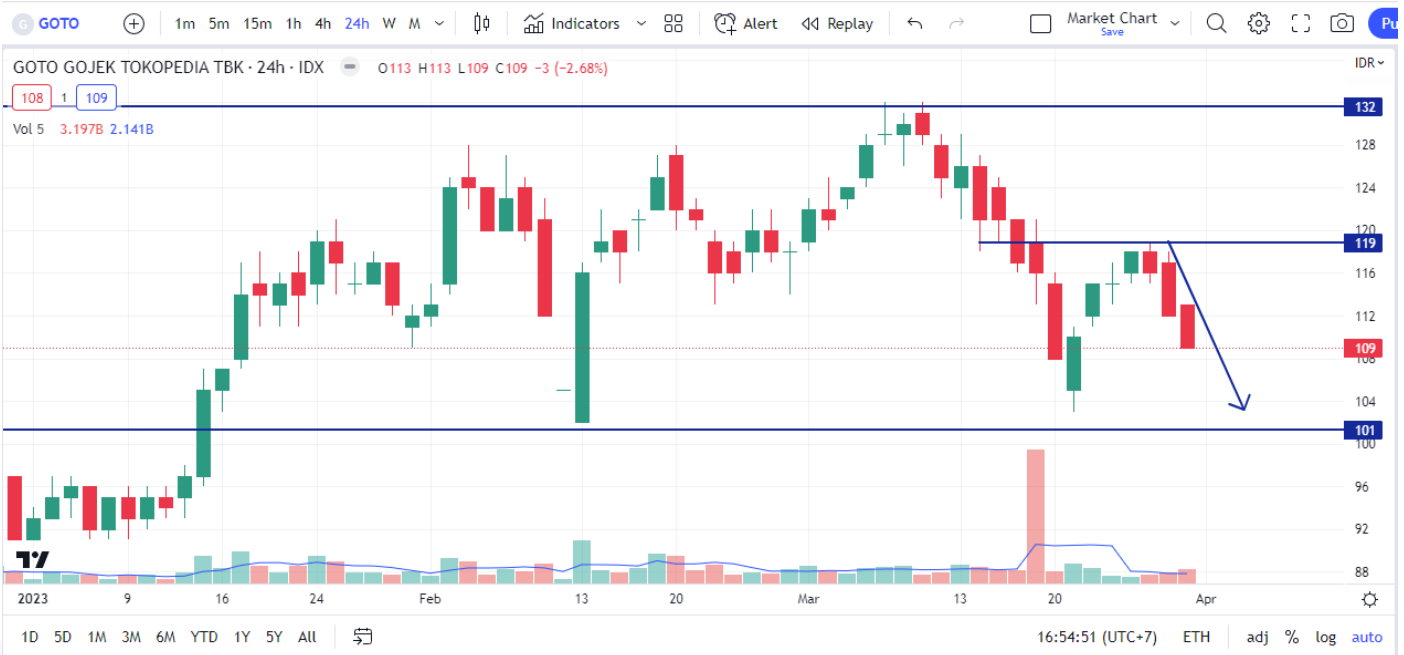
GOTO 1m 5m 15m 1h 4h 24h W M Indicators Alert Replay Market Chart Save Pu

GOTO GOJEK TOKOPEDIA TBK · 24h · IDX O113 H113 L109 C109 −3 (−2.68%)

108 1 109

Vol 5 3.197B 2.141B

IDR

132
128
124
120
119
116
112
109
108
104
101
100
96
92
88

2023 9 16 24 Feb 13 20 Mar 13 20 Apr

1D 5D 1M 3M 6M YTD 1Y 5Y All 16:54:51 (UTC+7) ETH adj % log auto